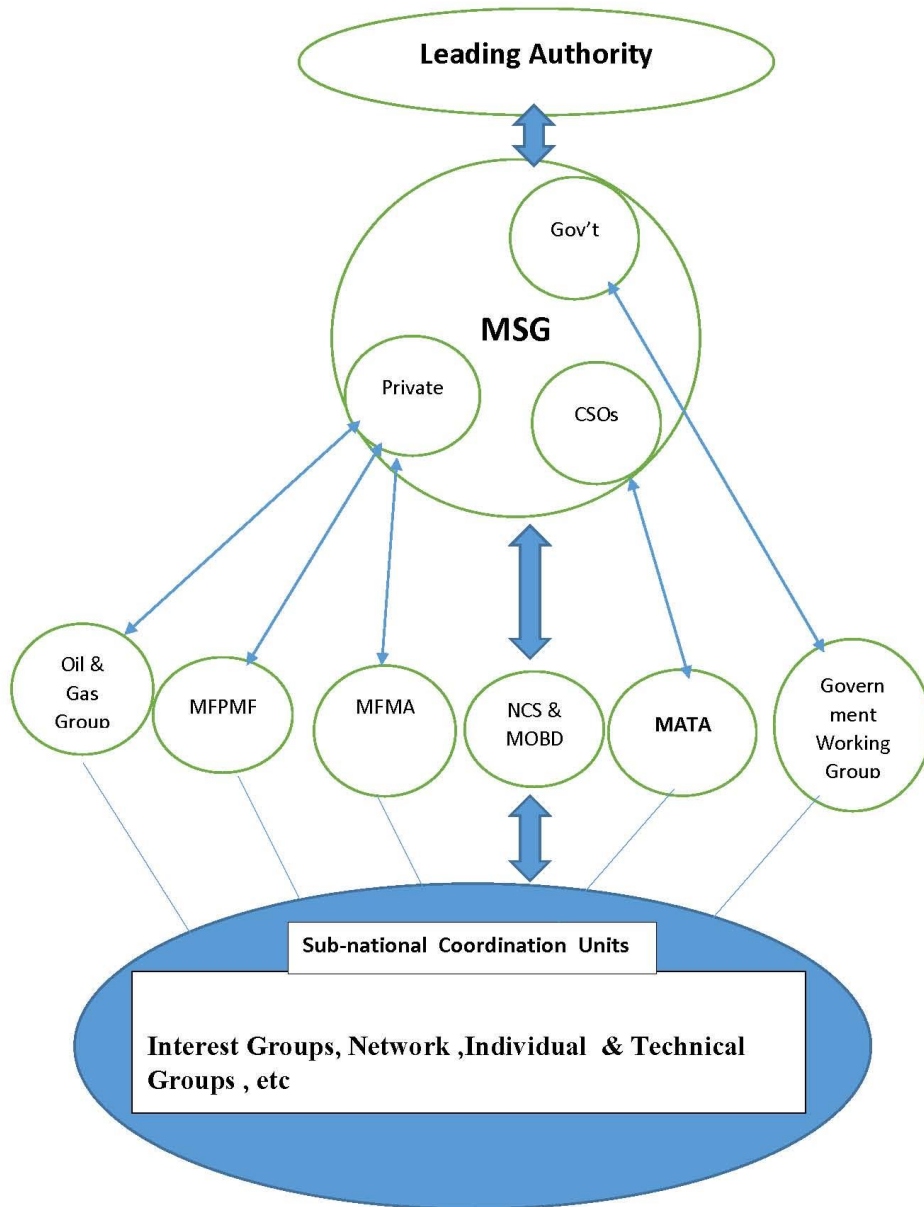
Leading Authority

MSG

Gov't

Private

CSOs

Oil & Gas Group

MFPMF

MFMA

NCS & MOBD

MATA

Government Working Group

Sub-national Coordination Units

Interest Groups, Network ,Individual & Technical Groups , etc